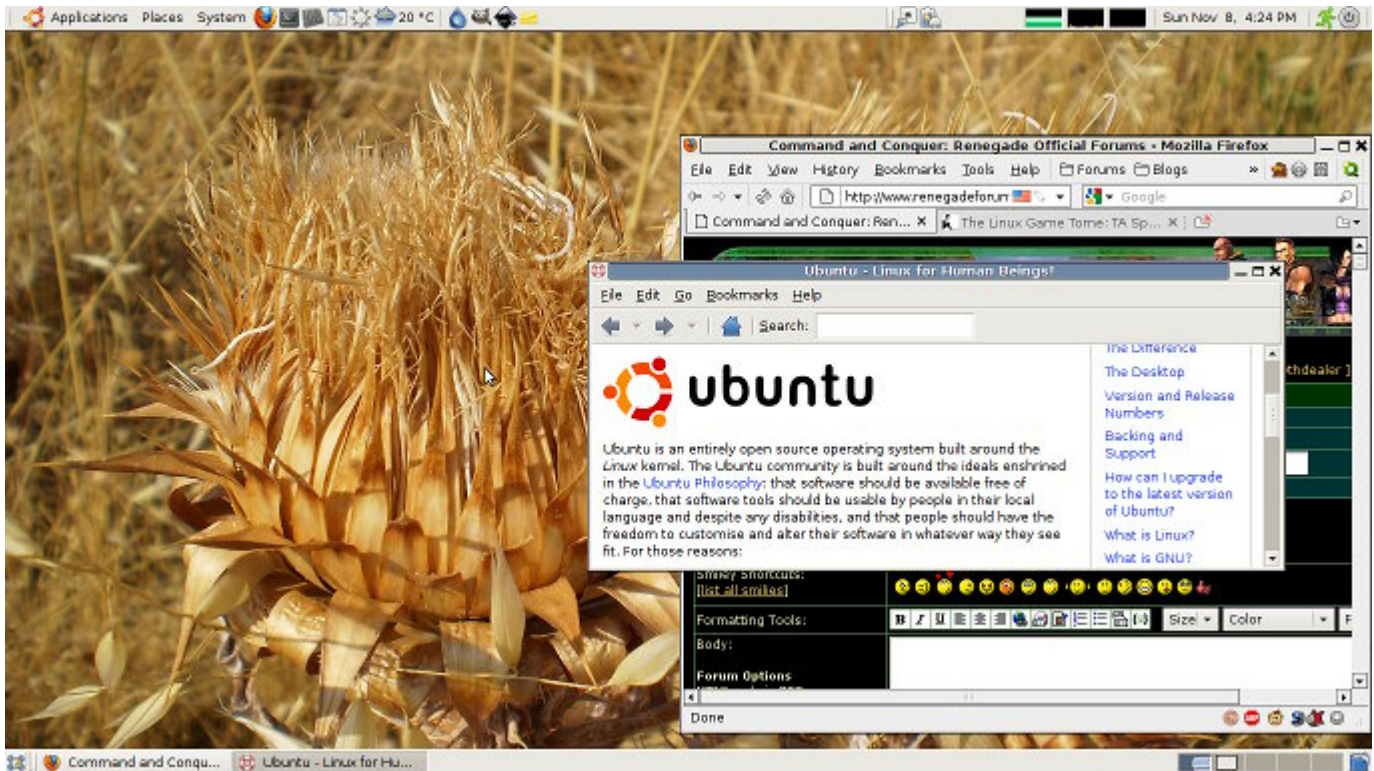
Applications Places System 20 °C Sun Nov 8, 4:24 PM

Command and Conquer: Renegade Official Forums - Mozilla Firefox

File Edit View History Bookmarks Tools Help Forums Blogs

http://www.renegadeforum

Google

Command and Conquer: Ren... The Linux Game Tome: TA Sp...

Ubuntu - Linux for Human Beings!

File Edit Go Bookmarks Help

Search:

ubuntu

Ubuntu is an entirely open source operating system built around the Linux kernel. The Ubuntu community is built around the ideals enshrined in the Ubuntu Philosophy: that software should be available free of charge, that software tools should be usable by people in their local language and despite any disabilities, and that people should have the freedom to customise and alter their software in whatever way they see fit. For those reasons:

The Difference
The Desktop
Version and Release Numbers
Backing and Support
How can I upgrade to the latest version of Ubuntu?
What is Linux?
What is GNU?

thdealer ]

Smiley Shortcuts:
[list all smilies]

Formatting Tools:

Size Color

Body:

Forum Options

Done

Command and Conqu... Ubuntu - Linux for Hu...